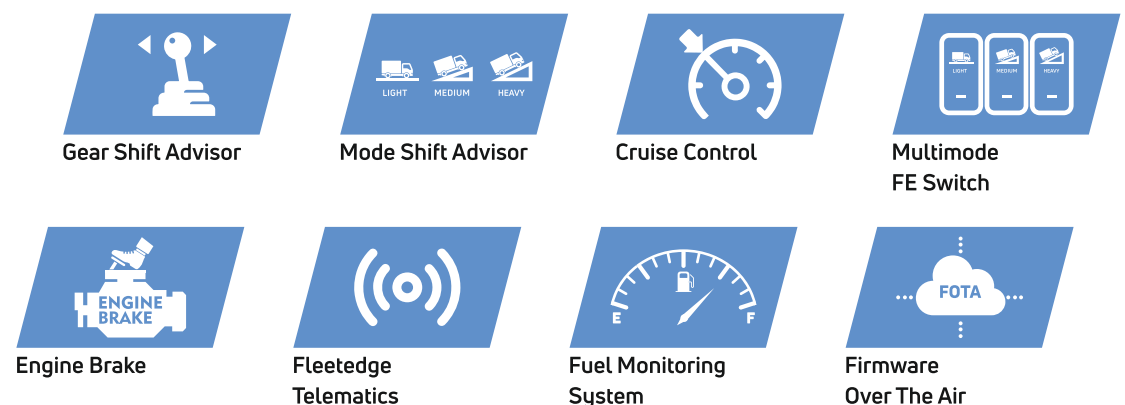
LIGHT MEDIUM HEAVY

LIGHT MEDIUM HEAVY

Gear Shift Advisor

Mode Shift Advisor

Cruise Control

Multimode FE Switch

ENGINE BRAKE

E F

FOTA

Engine Brake

Fleetedge Telematics

Fuel Monitoring System

Firmware Over The Air